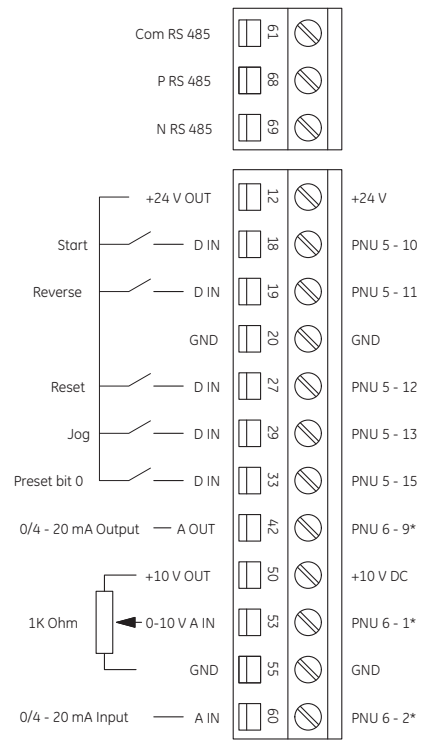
Com RS 485 61
P RS 485 68
N RS 485 69

+24 V OUT 12 +24 V
Start D IN 18 PNU 5 - 10
Reverse D IN 19 PNU 5 - 11
GND 20 GND
Reset D IN 27 PNU 5 - 12
Jog D IN 29 PNU 5 - 13
Preset bit 0 D IN 33 PNU 5 - 15
0/4 - 20 mA Output A OUT 42 PNU 6 - 9*
+10 V OUT 50 +10 V DC
1K Ohm 0-10 V A IN 53 PNU 6 - 1*
GND 55 GND
0/4 - 20 mA Input A IN 60 PNU 6 - 2*